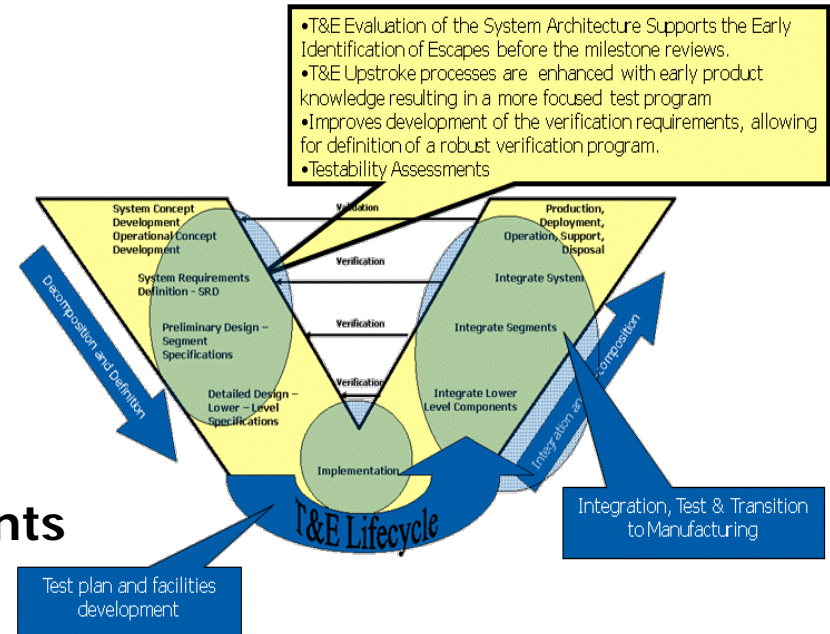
•T&E Evaluation of the System Architecture Supports the Early Identification of Escapes before the milestone reviews.
•T&E Upstroke processes are enhanced with early product knowledge resulting in a more focused test program
•Improves development of the verification requirements, allowing for definition of a robust verification program.
•Testability Assessments

System Concept Development
Operational Concept Development

System Requirements Definition - SRD

Preliminary Design – Segment Specifications

Detailed Design – Lower – Level Specifications

Implementation

Validation

Verification

Verification

Verification

Verification

Production, Deployment, Operation, Support, Disposal

Integrate System

Integrate Segments

Integrate Lower Level Components

Decomposition and Definition

Integration and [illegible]omposition

T&E Lifecycle

Integration, Test & Transition to Manufacturing

Test plan and facilities development

nts